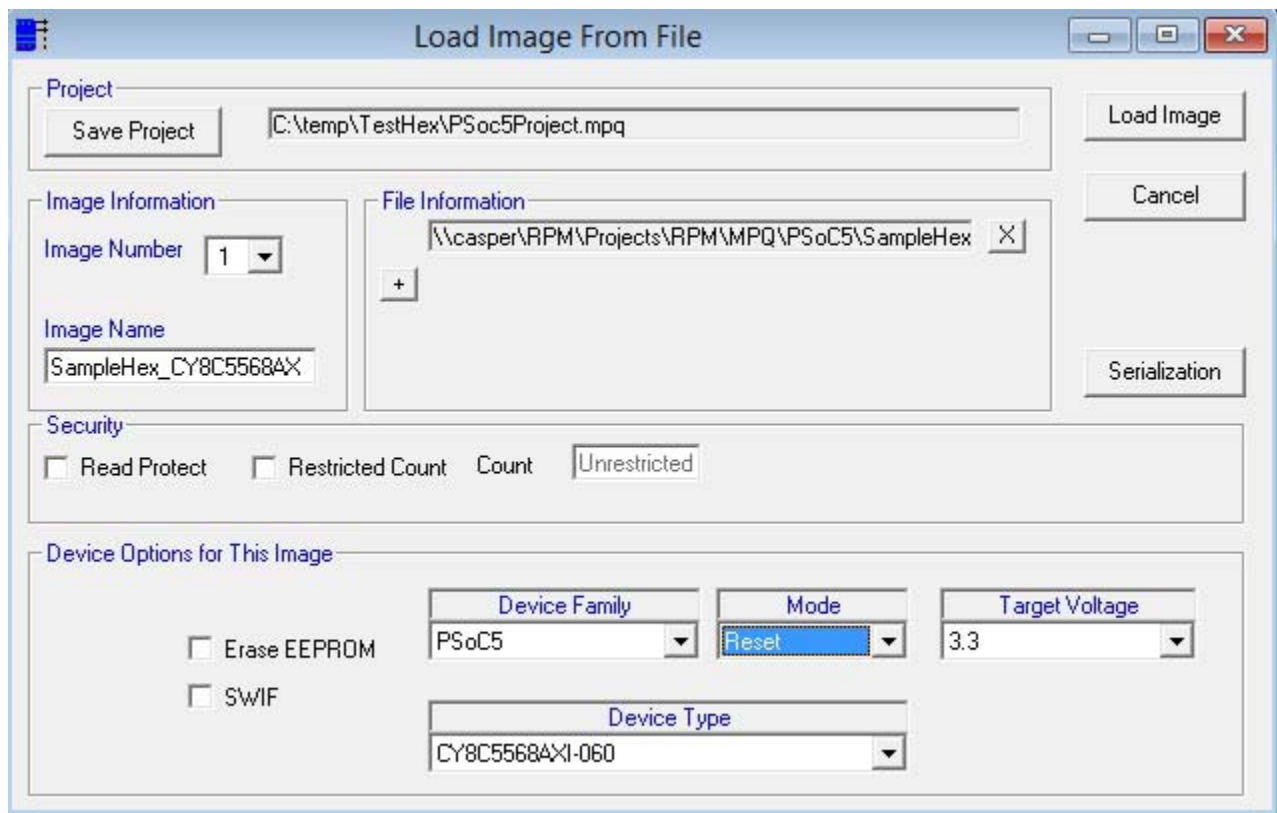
Load Image From File

Project
Save Project
C:\temp\TestHex\PSoc5Project.mpq

Load Image

Cancel

Image Information
Image Number 1
Image Name
SampleHex_CY8C5568AX

File Information
\\casper\RPM\Projects\RPM\MPQ\PSoC5\SampleHex X
+

Serialization

Security
Read Protect
Restricted Count
Count
Unrestricted

Device Options for This Image
Erase EEPROM
SWIF

Device Family
PSoC5

Mode
Reset

Target Voltage
3.3

Device Type
CY8C5568AXI-060